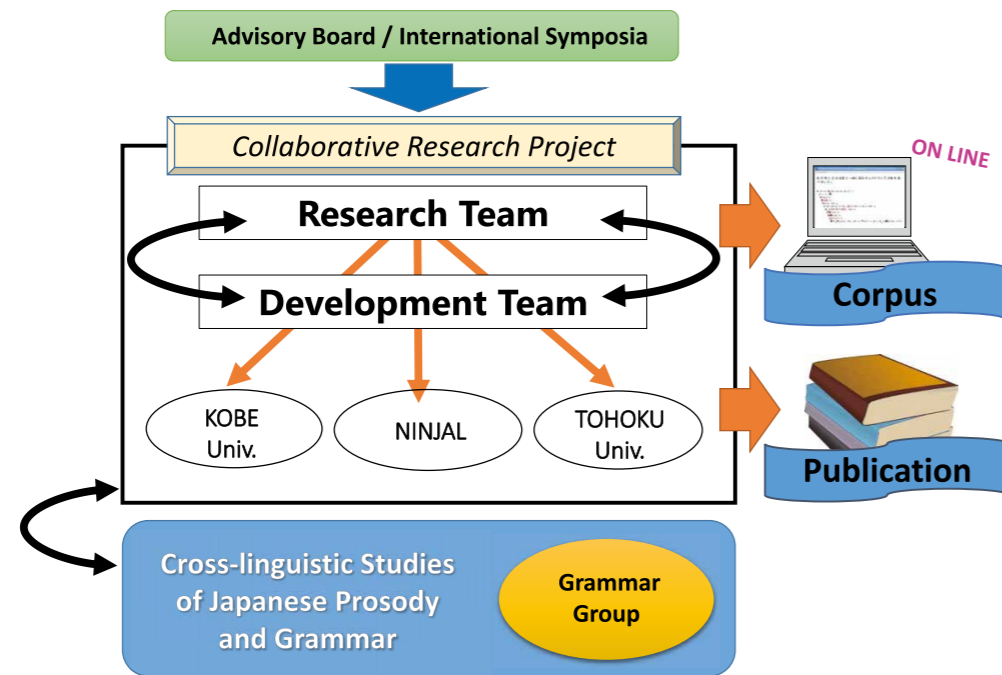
Advisory Board / International Symposia

Collaborative Research Project

Research Team

Development Team

KOBE Univ.

NINJAL

TOHOKU Univ.

ON LINE

Corpus

Publication

Cross-linguistic Studies of Japanese Prosody and Grammar

Grammar Group